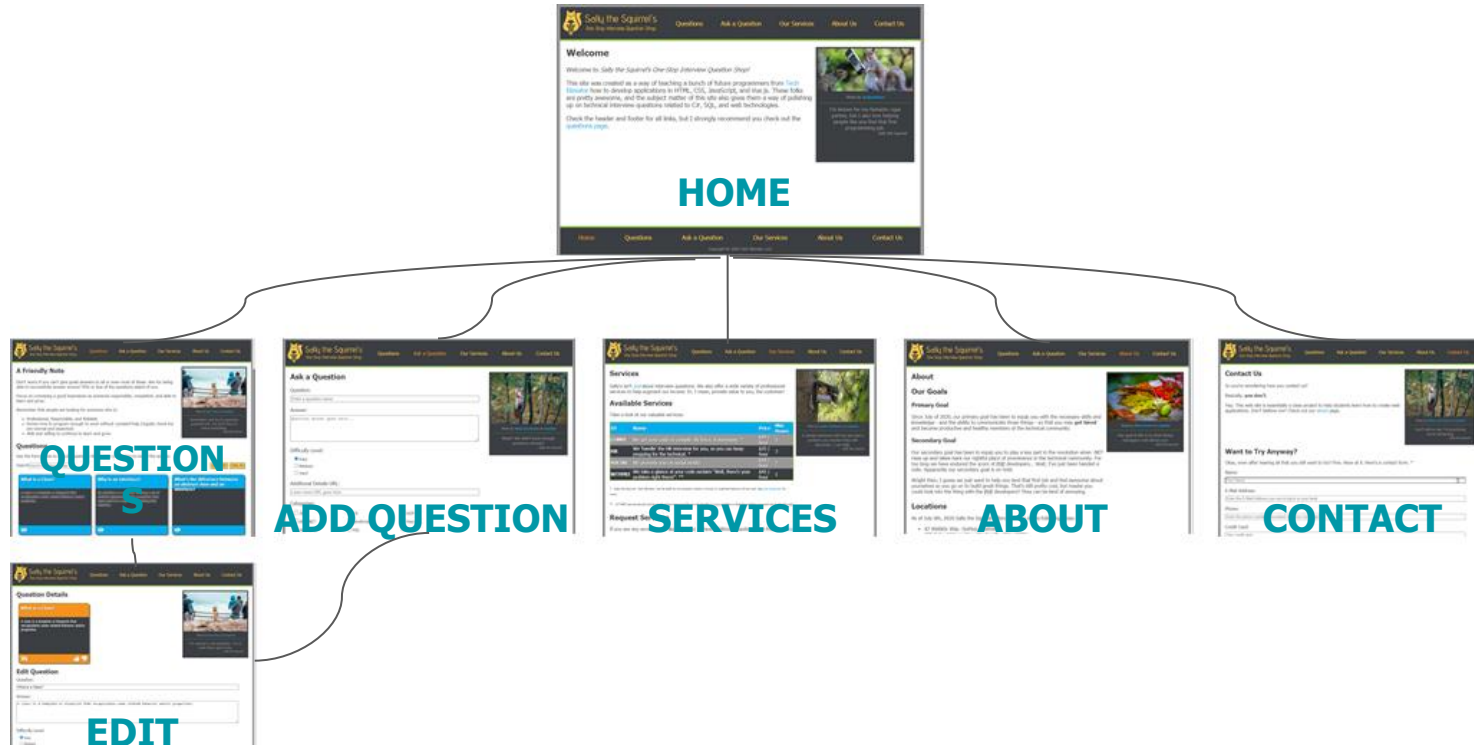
Sally the Squirrel's
One-Stop Interview Question Shop

Questions Ask a Question Our Services About Us Contact Us

Welcome

Welcome to Sally the Squirrel's One-Stop Interview Question Shop!

This site was created as a way of teaching a bunch of future programmers from Tech Elevator how to develop applications in HTML, CSS, JavaScript, and Vue.js. These folks are pretty awesome, and the subject matter of this site also gives them a way of polishing up on technical interview questions related to C#, SQL, and web technologies.

Check the header and footer for all links, but I strongly recommend you check out the questions page.

HOME

Home Questions Ask a Question Our Services About Us Contact Us

A Friendly Note

QUESTIONS

Ask a Question

ADD QUESTION

Services

Available Services

SERVICES

About

Our Goals

Primary Goal

Secondary Goal

Locations

ABOUT

Contact Us

Want to Try Anyway?

CONTACT

Question Details

What is a Class?

Edit Question

EDIT